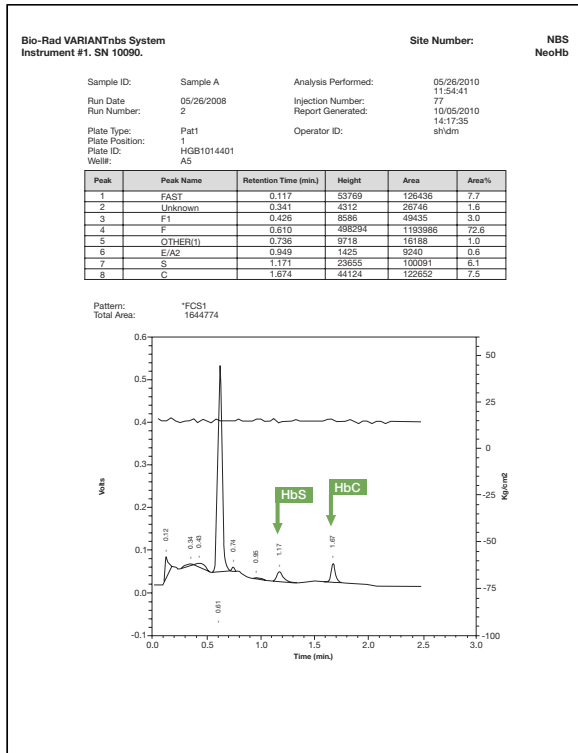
Bio-Rad VARIANTnbs System
Instrument #1. SN 10090.

Site Number:

NBS
NeoHb

Sample ID: Sample A
Run Date 05/26/2008
Run Number: 2

Plate Type: Pat1
Plate Position: 1
Plate ID: HGB1014401
Well#: A5

Analysis Performed: 05/26/2010 11:54:41
Injection Number: 77
Report Generated: 10/05/2010 14:17:35
Operator ID: sh\dm

| Peak | Peak Name | Retention Time (min.) | Height | Area | Area% |
|---|---|---|---|---|---|
| 1 | FAST | 0.117 | 53769 | 126436 | 7.7 |
| 2 | Unknown | 0.341 | 4312 | 26746 | 1.6 |
| 3 | F1 | 0.426 | 8586 | 49435 | 3.0 |
| 4 | F | 0.610 | 498294 | 1193986 | 72.6 |
| 5 | OTHER(1) | 0.736 | 9718 | 16188 | 1.0 |
| 6 | E/A2 | 0.949 | 1425 | 9240 | 0.6 |
| 7 | S | 1.171 | 23655 | 100091 | 6.1 |
| 8 | C | 1.674 | 44124 | 122652 | 7.5 |

Pattern: *FCS1
Total Area: 1644774

0.6
0.5
0.4
0.3
0.2
0.1
0.0
-0.1
Volts

0.12
0.34
0.43
0.61
0.74
0.95
1.17
1.67

HbS
HbC

50
25
0
-25
-50
-75
-100
Kg/cm2

0.0 0.5 1.0 1.5 2.0 2.5 3.0
Time (min.)